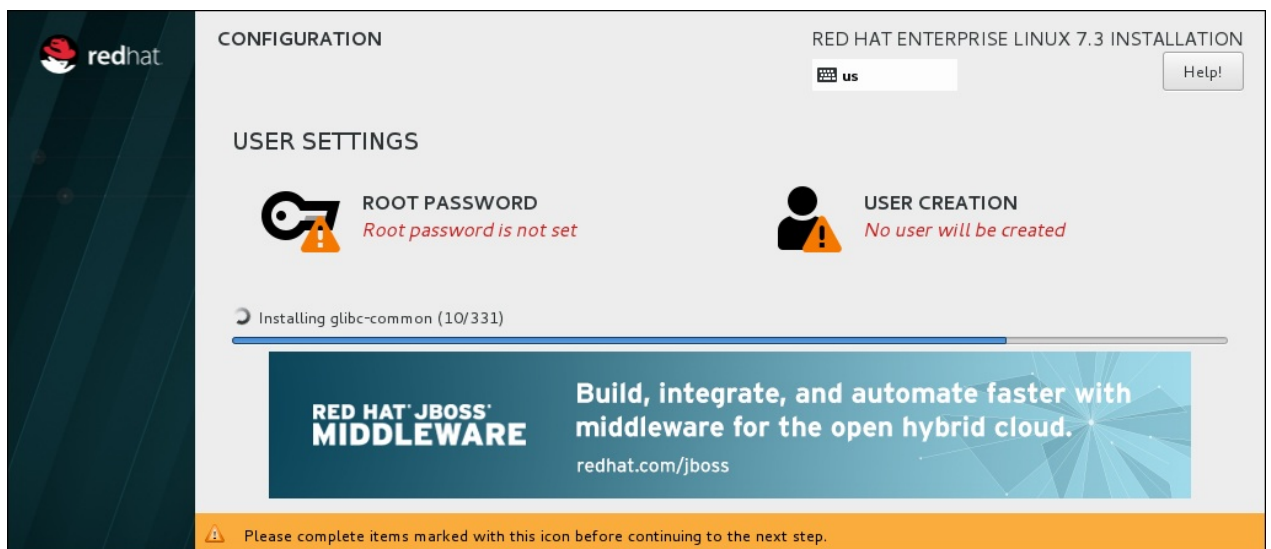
redhat

CONFIGURATION

RED HAT ENTERPRISE LINUX 7.3 INSTALLATION

us

Help!

USER SETTINGS

ROOT PASSWORD
Root password is not set

USER CREATION
No user will be created

Installing glibc-common (10/331)

RED HAT JBOSS MIDDLEWARE

Build, integrate, and automate faster with middleware for the open hybrid cloud.

redhat.com/jboss

Please complete items marked with this icon before continuing to the next step.